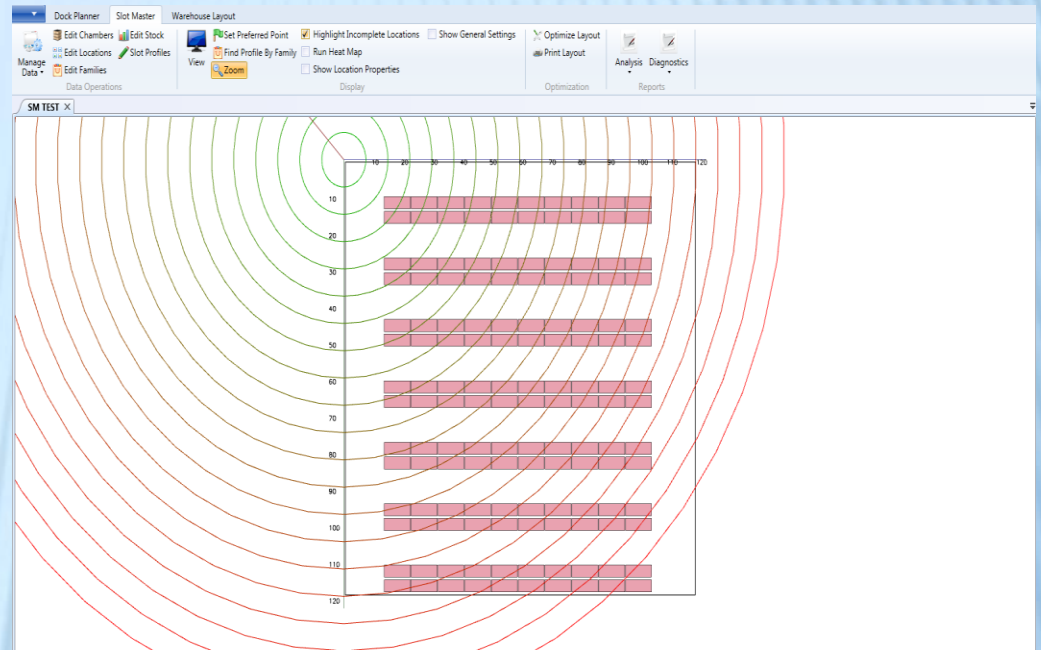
Dock Planner Slot Master Warehouse Layout

Manage Data
Edit Chambers
Edit Locations
Edit Families
Edit Stock
Slot Profiles
Data Operations

View
Set Preferred Point
Find Profile By Family
Zoom
Highlight Incomplete Locations
Run Heat Map
Show Location Properties
Show General Settings
Display

Optimize Layout
Print Layout
Optimization

Analysis
Diagnostics
Reports

SM TEST

10 20 30 40 50 60 70 80 90 100 110 120

10
20
30
40
50
60
70
80
90
100
110
120